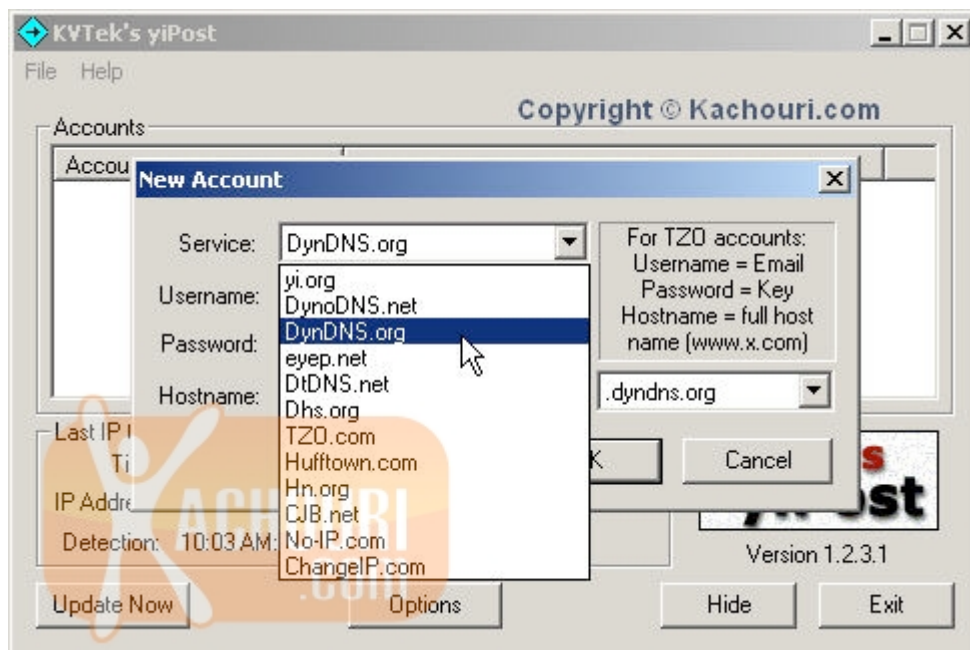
KVTek's yiPost

File Help

Copyright © Kachouri.com

Accounts

Accou

New Account

Service: DynDNS.org

yi.org
DynoDNS.net
DynDNS.org
eyep.net
DtDNS.net
Dhs.org
TZO.com
Hufftown.com
Hn.org
CJB.net
No-IP.com
ChangeIP.com

Username:

Password:

Hostname:

For TZO accounts:
Username = Email
Password = Key
Hostname = full host name (www.x.com)

.dyndns.org

K

Cancel

Last IP

Ti

IP Addre

Detection: 10:03 AM

KACHOURI .com

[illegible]s
yiPost

Version 1.2.3.1

Update Now

Options

Hide

Exit